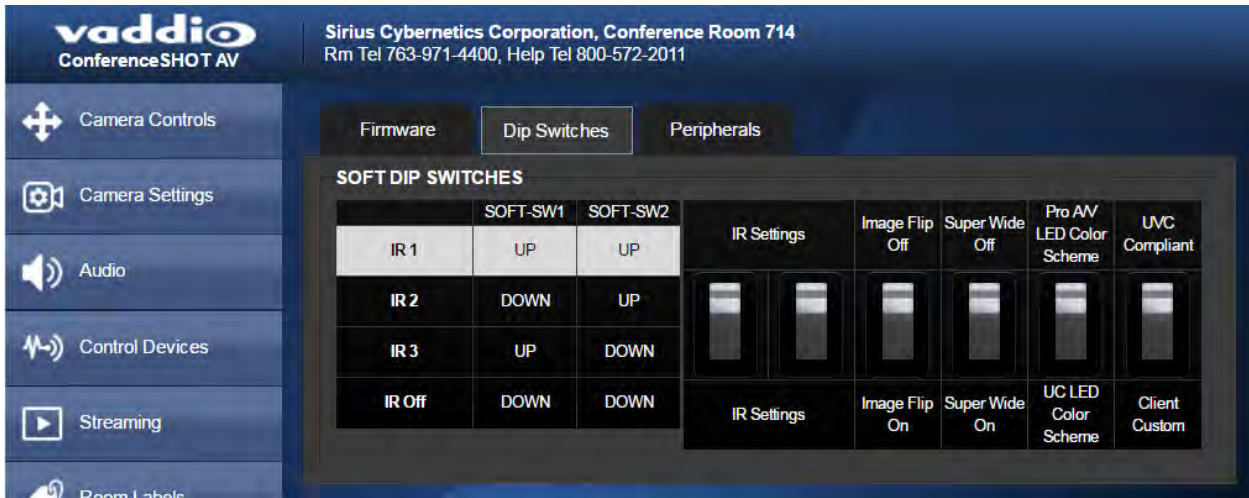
vaddio
ConferenceSHOT AV

Sirius Cybernetics Corporation, Conference Room 714
Rm Tel 763-971-4400, Help Tel 800-572-2011

Camera Controls

Camera Settings

Audio

Control Devices

Streaming

Room Labels

Firmware

Dip Switches

Peripherals

SOFT DIP SWITCHES

| | SOFT-SW1 | SOFT-SW2 |
|---|---|---|
| IR 1 | UP | UP |
| IR 2 | DOWN | UP |
| IR 3 | UP | DOWN |
| IR Off | DOWN | DOWN |

| IR Settings | Image Flip Off | Super Wide Off | Pro A/V LED Color Scheme | UVC Compliant |
|---|---|---|---|---|
| IR Settings | Image Flip On | Super Wide On | UC LED Color Scheme | Client Custom |